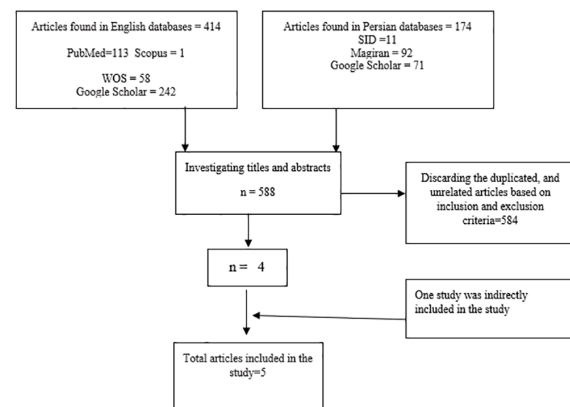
Articles found in English databases = 414

PubMed=113 Scopus = 1

WOS = 58
Google Scholar = 242

Articles found in Persian databases = 174
SID =11
Magiran = 92
Google Scholar = 71

Investigating titles and abstracts

n = 588

Discarding the duplicated, and unrelated articles based on inclusion and exclusion criteria=584

n = 4

One study was indirectly included in the study

Total articles included in the study=5